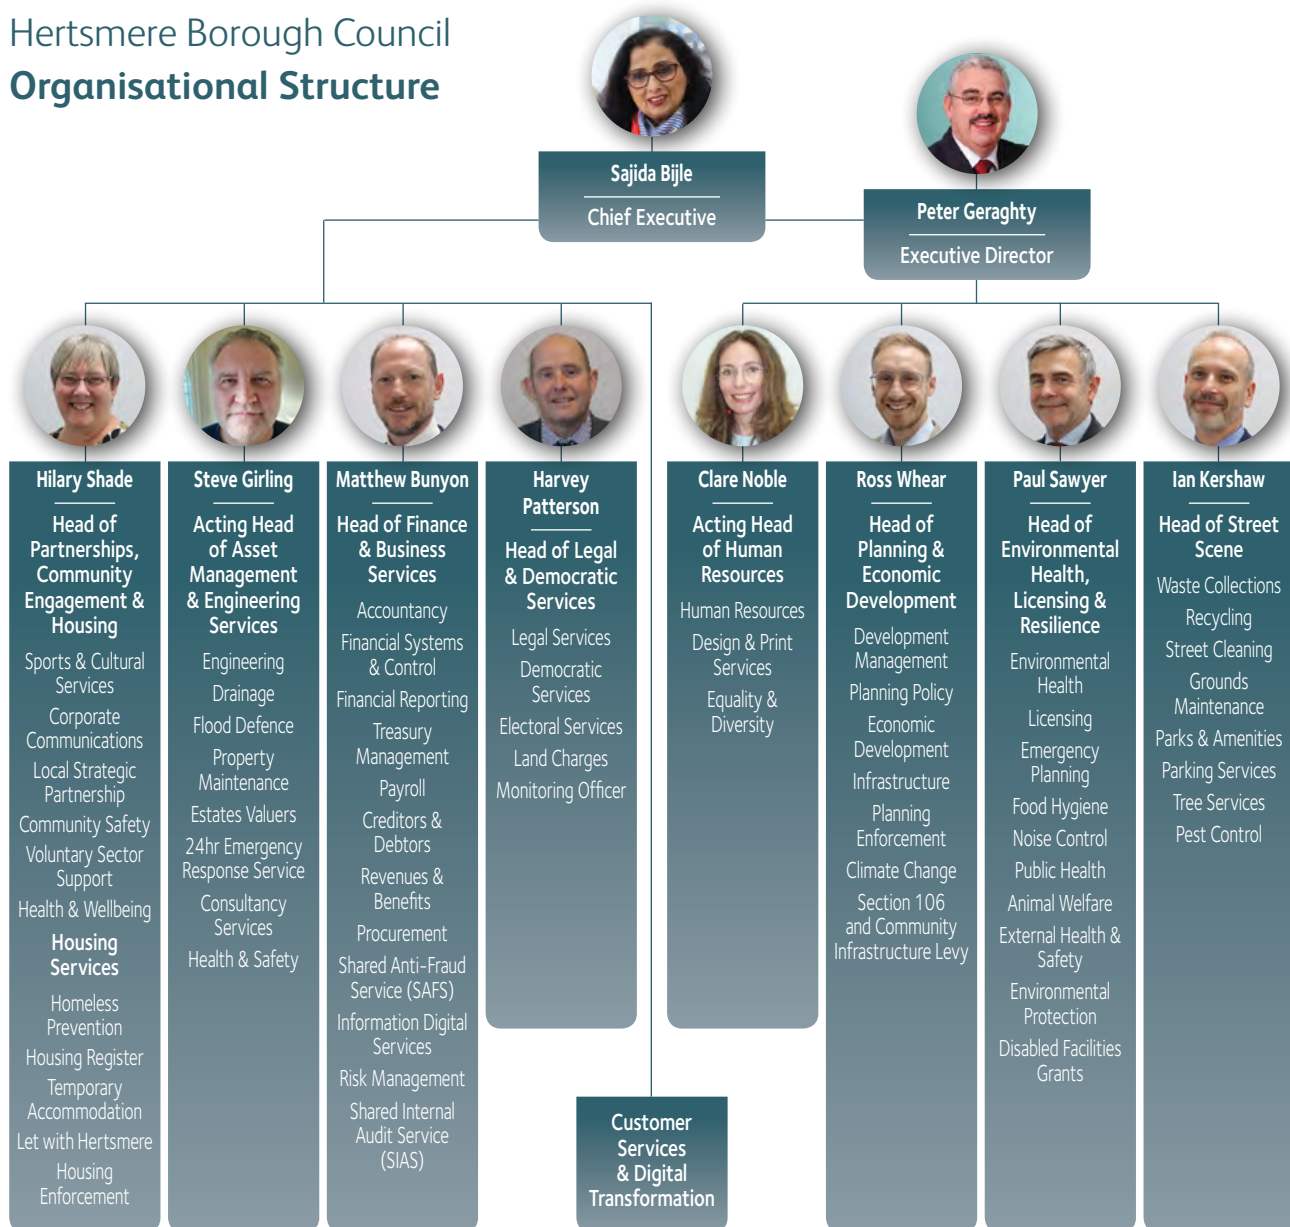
Hertsmere Borough Council
Organisational Structure

Sajida Bijle
Chief Executive

Peter Geraghty
Executive Director

Hilary Shade
Head of Partnerships, Community Engagement & Housing
Sports & Cultural Services
Corporate Communications
Local Strategic Partnership
Community Safety
Voluntary Sector Support
Health & Wellbeing
Housing Services
Homeless Prevention
Housing Register
Temporary Accommodation
Let with Hertsmere
Housing Enforcement

Steve Girling
Acting Head of Asset Management & Engineering Services
Engineering
Drainage
Flood Defence
Property Maintenance
Estates Valuers
24hr Emergency Response Service
Consultancy Services
Health & Safety

Matthew Bunyon
Head of Finance & Business Services
Accountancy
Financial Systems & Control
Financial Reporting
Treasury Management
Payroll
Creditors & Debtors
Revenues & Benefits
Procurement
Shared Anti-Fraud Service (SAFS)
Information Digital Services
Risk Management
Shared Internal Audit Service (SIAS)

Harvey Patterson
Head of Legal & Democratic Services
Legal Services
Democratic Services
Electoral Services
Land Charges
Monitoring Officer

Customer Services & Digital Transformation

Clare Noble
Acting Head of Human Resources
Human Resources
Design & Print Services
Equality & Diversity

Ross Whear
Head of Planning & Economic Development
Development Management
Planning Policy
Economic Development
Infrastructure
Planning Enforcement
Climate Change
Section 106 and Community Infrastructure Levy

Paul Sawyer
Head of Environmental Health, Licensing & Resilience
Environmental Health
Licensing
Emergency Planning
Food Hygiene
Noise Control
Public Health
Animal Welfare
External Health & Safety
Environmental Protection
Disabled Facilities Grants

Ian Kershaw
Head of Street Scene
Waste Collections
Recycling
Street Cleaning
Grounds Maintenance
Parks & Amenities
Parking Services
Tree Services
Pest Control